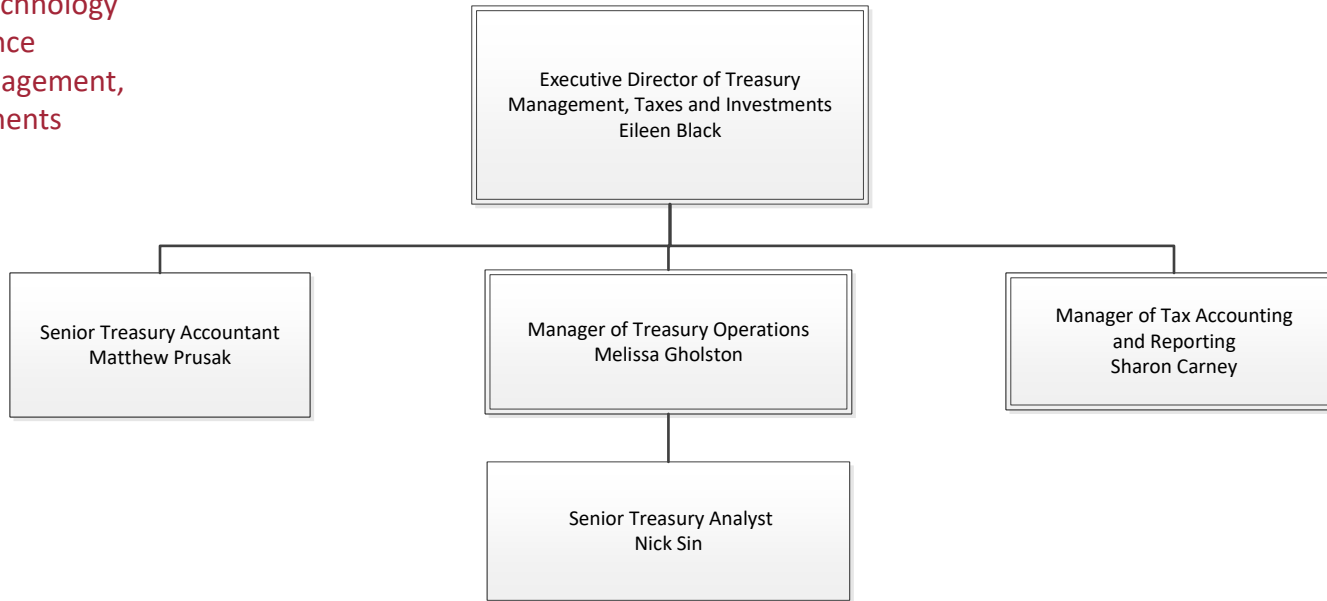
chnology
nce
agement,
ments

Executive Director of Treasury Management, Taxes and Investments
Eileen Black

Senior Treasury Accountant
Matthew Prusak

Manager of Treasury Operations
Melissa Gholston

Manager of Tax Accounting and Reporting
Sharon Carney

Senior Treasury Analyst
Nick Sin